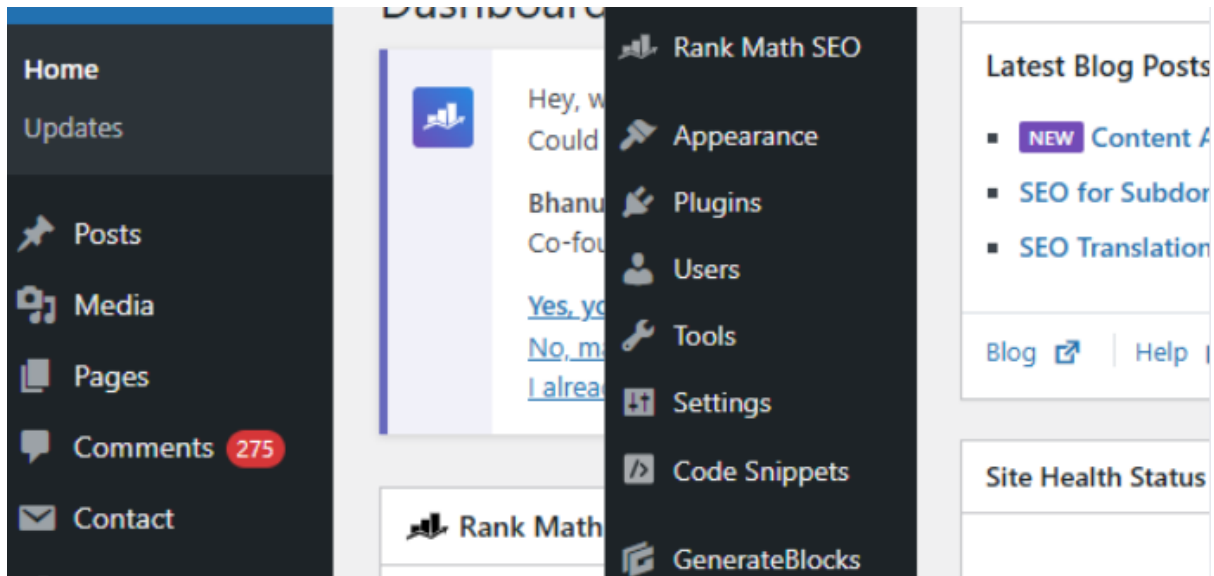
Home
Updates
Posts
Media
Pages
Comments 275
Contact

Dashboard

Hey, w
Could

Bhanu
Co-fou

Yes, yo
No, ma
I alrea

Rank Math

Rank Math SEO
Appearance
Plugins
Users
Tools
Settings
Code Snippets
GenerateBlocks

Latest Blog Posts
NEW Content A
SEO for Subdo
SEO Translation

Blog
Help

Site Health Status